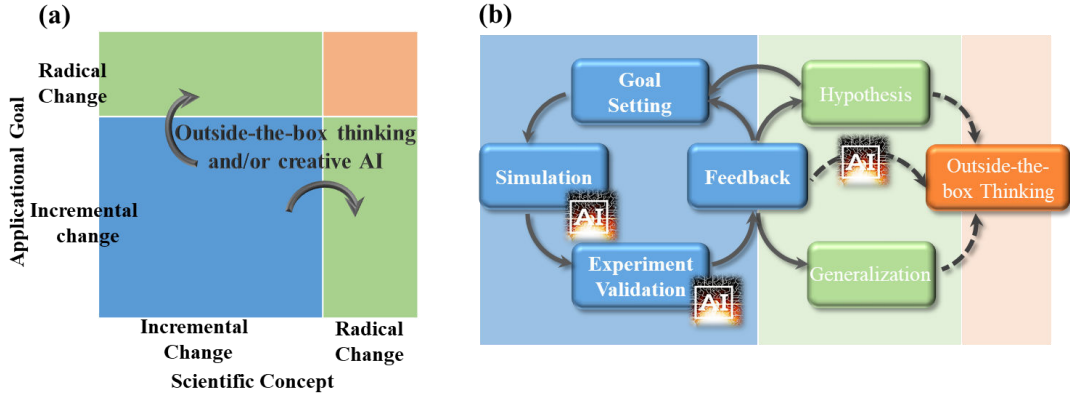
(a)

Applicational Goal

Radical Change

Incremental change

Outside-the-box thinking and/or creative AI

Incremental Change

Radical Change

Scientific Concept

(b)

Goal Setting

Hypothesis

Simulation

AI

Feedback

AI

Outside-the-box Thinking

Experiment Validation

AI

Generalization